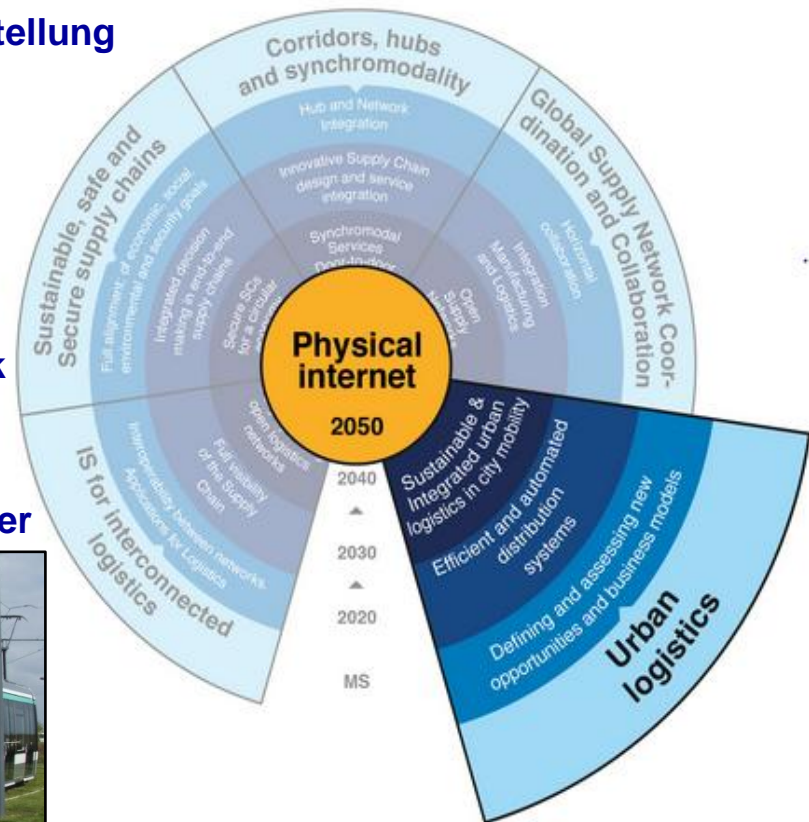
tellung

k

er

Corridors, hubs and synchromodality

Hub and Network Integration

Innovative Supply Chain design and service integration

Synchromodal Services Door-to-door

Global Supply Network Coordination and Collaboration

Horizontal collaboration

Integration Manufacturing and Logistics

Open Supply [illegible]

Sustainable, safe and Secure supply chains

Full alignment of economic, social environmental and security goals

Integrated decision making in end-to-end supply chains

Secure SCs for a circular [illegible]

IS for interconnected logistics

Interoperability between networks, Applications Ev Logistics

Full visibility of the Supply Chain

open logistics networks

Physical internet

2050

2040

2030

2020

MS

Sustainable & Integrated urban logistics in city mobility

Efficient and automated distribution systems

Defining and assessing new opportunities and business models

Urban logistics